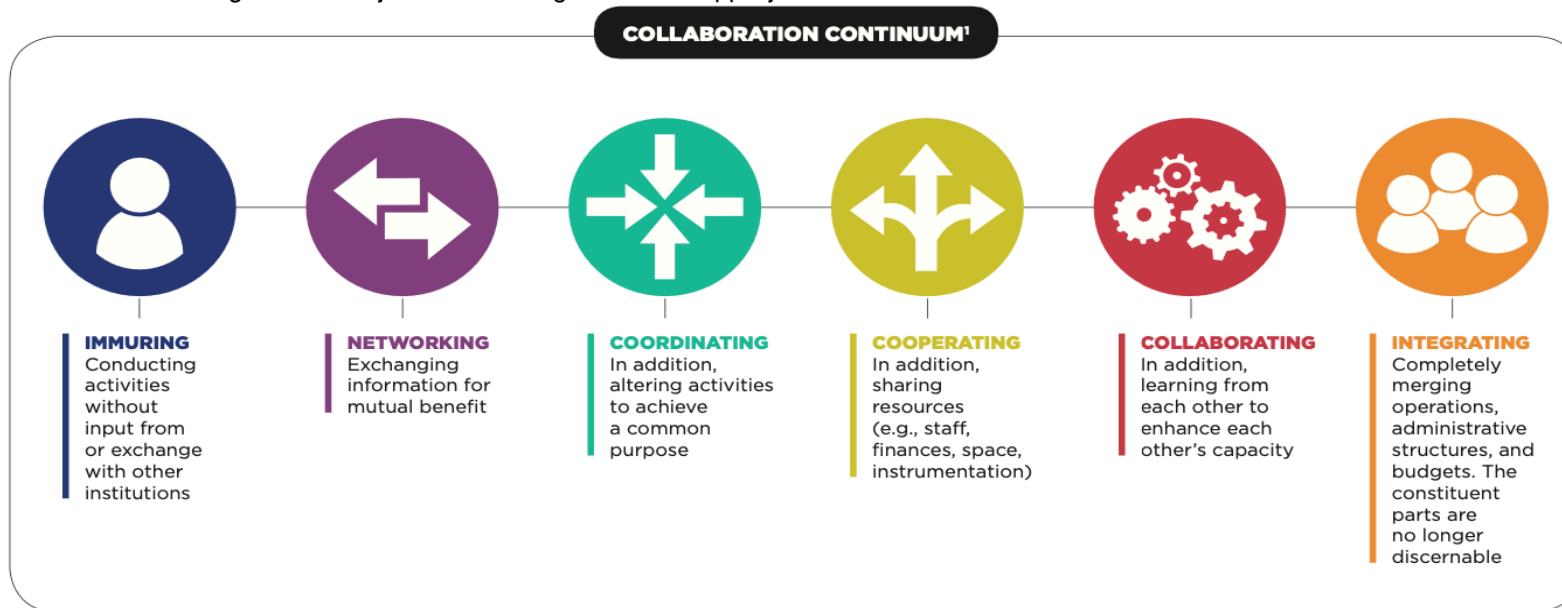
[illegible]

COLLABORATION CONTINUUM$^1$

IMMURING
Conducting activities without input from or exchange with other institutions

NETWORKING
Exchanging information for mutual benefit

COORDINATING
In addition, altering activities to achieve a common purpose

COOPERATING
In addition, sharing resources (e.g., staff, finances, space, instrumentation)

COLLABORATING
In addition, learning from each other to enhance each other's capacity

INTEGRATING
Completely merging operations, administrative structures, and budgets. The constituent parts are no longer discernable